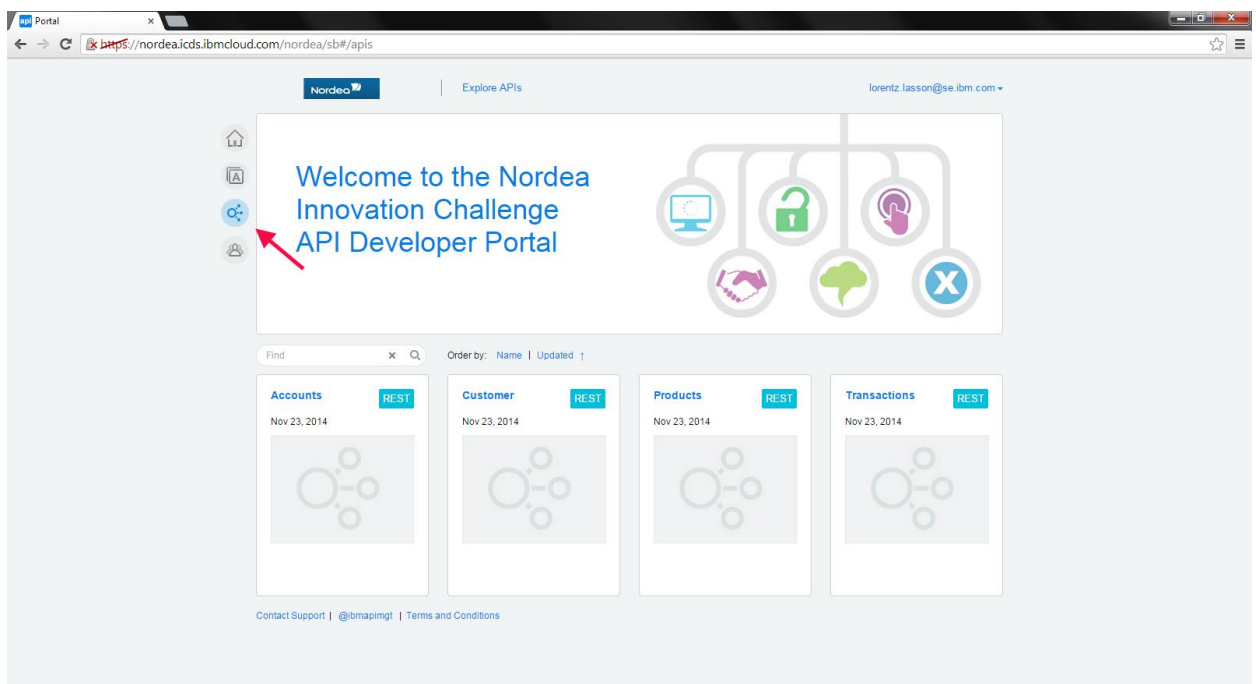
api Portal ×

https://nordea.icds.ibmcloud.com/nordea/sb#/apis

Nordea

Explore APIs

lorentz.lasson@se.ibm.com

Welcome to the Nordea Innovation Challenge API Developer Portal

Find

Order by: Name | Updated ↑

Accounts REST
Nov 23, 2014

Customer REST
Nov 23, 2014

Products REST
Nov 23, 2014

Transactions REST
Nov 23, 2014

Contact Support | @ibmapimgt | Terms and Conditions